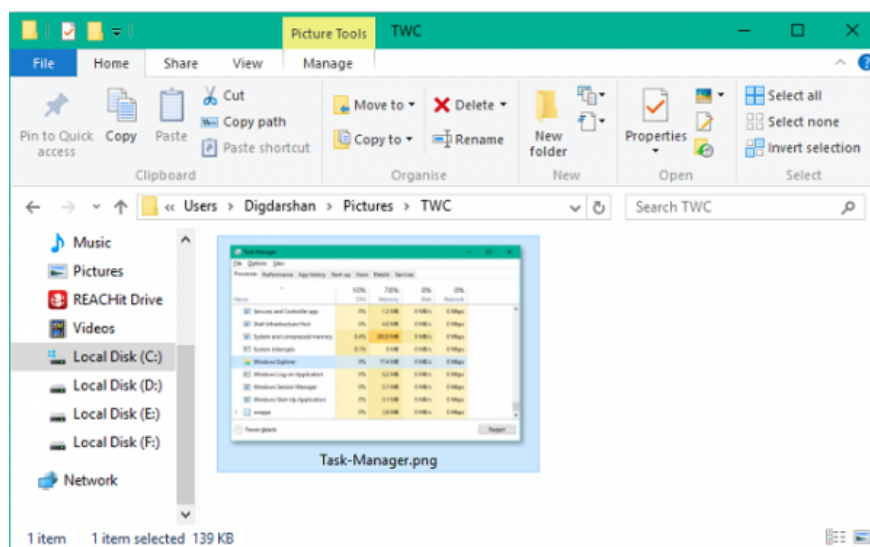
Picture Tools TWC

File Home Share View Manage

Pin to Quick access
Copy
Paste
Cut
Copy path
Paste shortcut
Clipboard

Move to
Copy to
Delete
Rename
Organise

New folder
New

Properties
Open

Select all
Select none
Invert selection
Select

« Users › Digdarshan › Pictures › TWC

Search TWC

Music
Pictures
REACHit Drive
Videos
Local Disk (C:)
Local Disk (D:)
Local Disk (E:)
Local Disk (F:)
Network

Task-Manager.png

1 item 1 item selected 139 KB